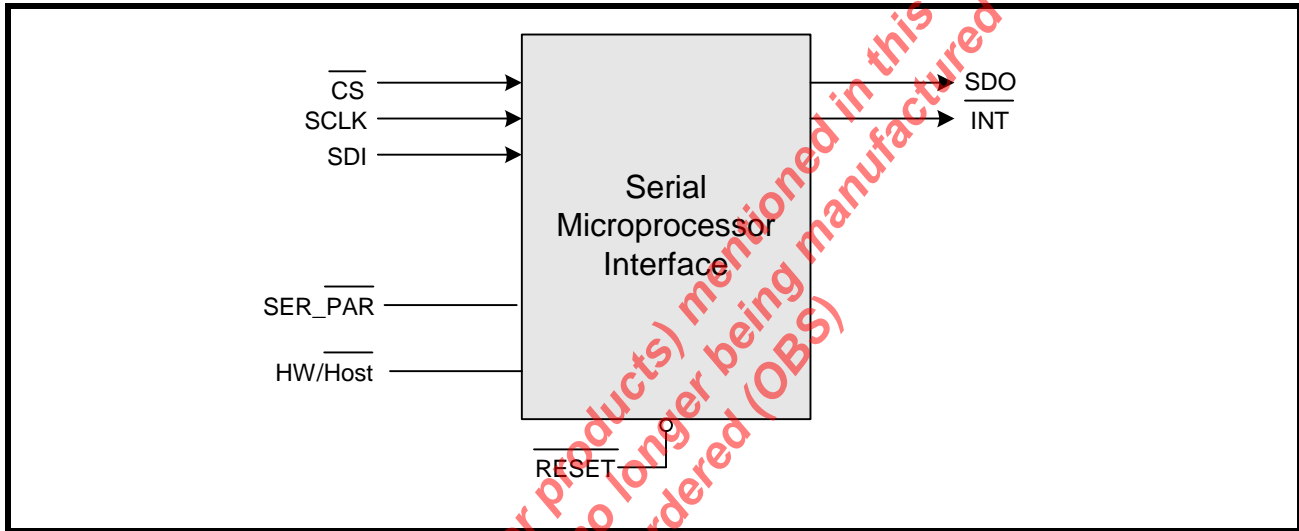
$\overline{CS}$
SCLK
SDI

Serial Microprocessor Interface

SDO
$\overline{INT}$

SER_$\overline{PAR}$
HW/$\overline{Host}$
$\overline{RESET}$

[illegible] products) mentioned in this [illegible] no longer being manufactured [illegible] ordered (OBS)